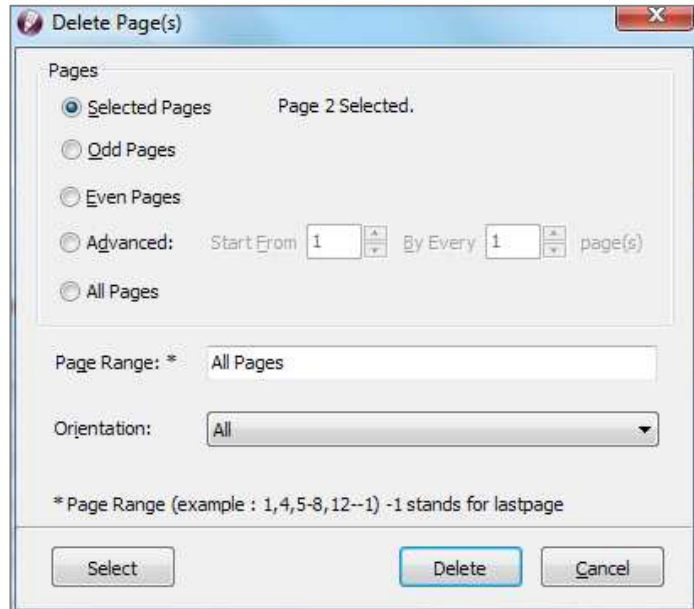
Delete Page(s)

Pages

Selected Pages Page 2 Selected.

Odd Pages

Even Pages

Advanced: Start From 1 By Every 1 page(s)

All Pages

Page Range: * All Pages

Orientation: All

* Page Range (example : 1,4,5-8,12--1) -1 stands for lastpage

Select Delete Cancel